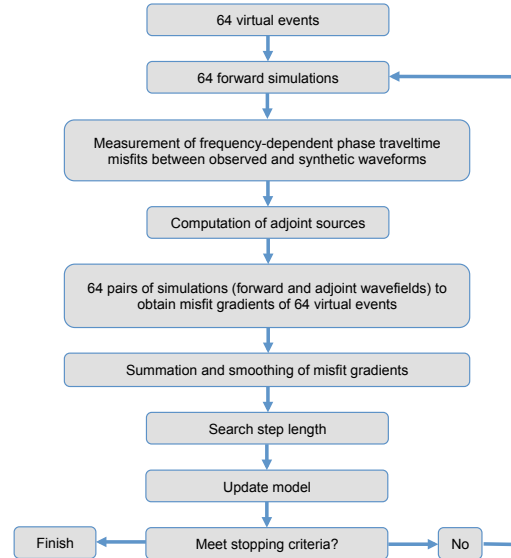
64 virtual events

64 forward simulations

Measurement of frequency-dependent phase traveltime misfits between observed and synthetic waveforms

Computation of adjoint sources

64 pairs of simulations (forward and adjoint wavefields) to obtain misfit gradients of 64 virtual events

Summation and smoothing of misfit gradients

Search step length

Update model

Finish

Meet stopping criteria?

No